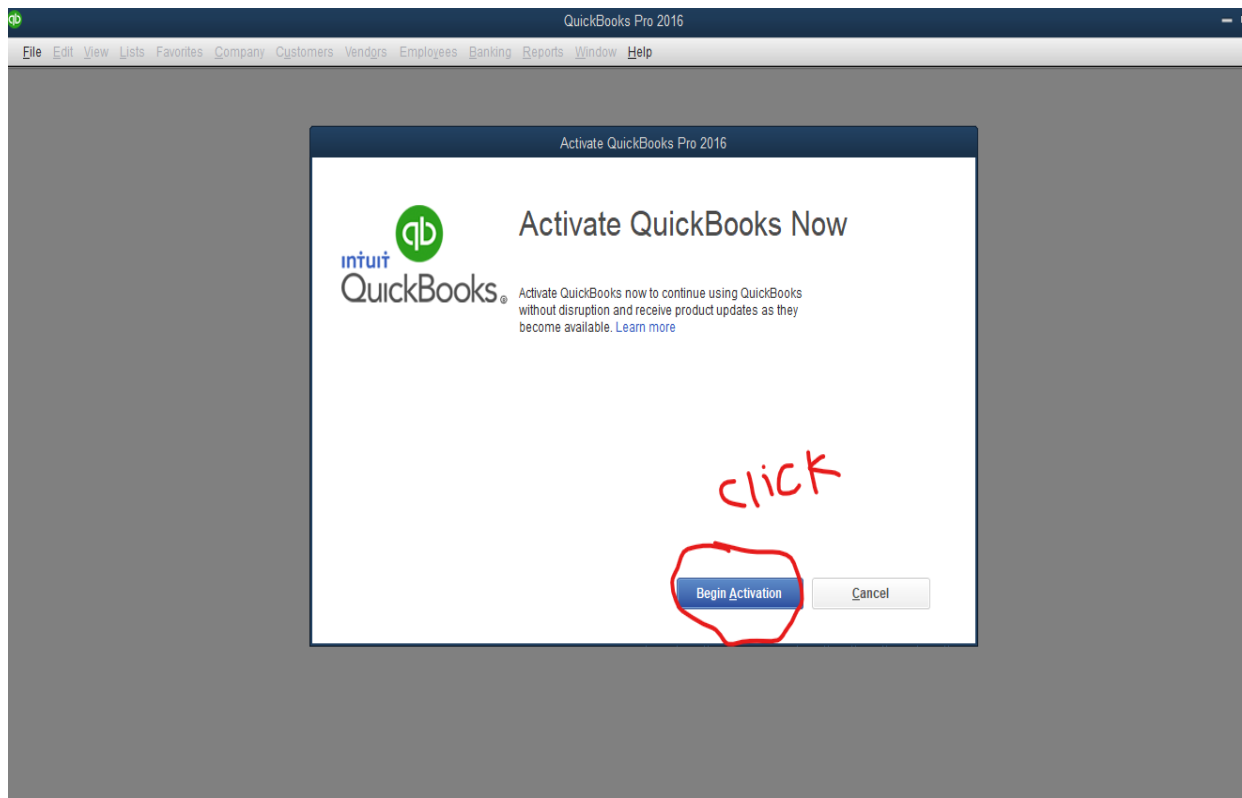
qb QuickBooks Pro 2016

File Edit View Lists Favorites Company Customers Vendors Employees Banking Reports Window Help

Activate QuickBooks Pro 2016

qb
INTUIT
QuickBooks®

Activate QuickBooks Now

Activate QuickBooks now to continue using QuickBooks without disruption and receive product updates as they become available. Learn more

click

Begin Activation

Cancel